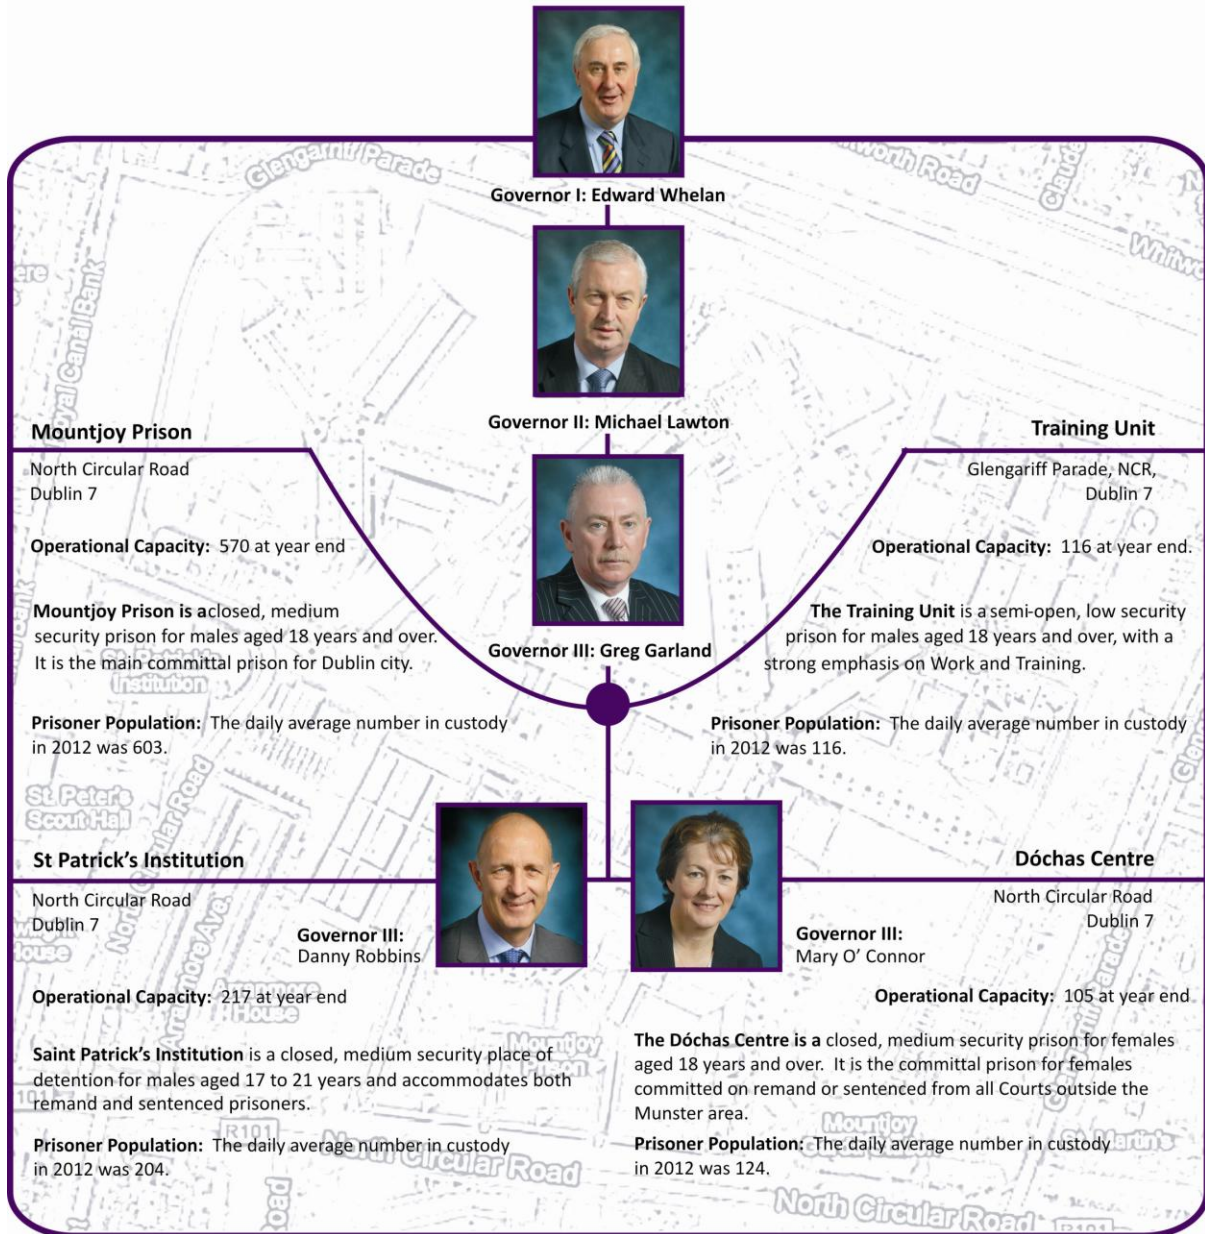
Governor I: Edward Whelan

Governor II: Michael Lawton

Mountjoy Prison

North Circular Road
Dublin 7

Operational Capacity: 570 at year end

Mountjoy Prison is aclosed, medium security prison for males aged 18 years and over. It is the main committal prison for Dublin city.

Prisoner Population: The daily average number in custody in 2012 was 603.

Governor III: Greg Garland

Training Unit

Glengariff Parade, NCR, Dublin 7

Operational Capacity: 116 at year end.

The Training Unit is a semi-open, low security prison for males aged 18 years and over, with a strong emphasis on Work and Training.

Prisoner Population: The daily average number in custody in 2012 was 116.

St Patrick's Institution

North Circular Road
Dublin 7

Governor III:
Danny Robbins

Operational Capacity: 217 at year end

Saint Patrick's Institution is a closed, medium security place of detention for males aged 17 to 21 years and accommodates both remand and sentenced prisoners.

Prisoner Population: The daily average number in custody in 2012 was 204.

Dóchas Centre

North Circular Road
Dublin 7

Governor III:
Mary O' Connor

Operational Capacity: 105 at year end

The Dóchas Centre is a closed, medium security prison for females aged 18 years and over. It is the committal prison for females committed on remand or sentenced from all Courts outside the Munster area.

Prisoner Population: The daily average number in custody in 2012 was 124.

Glengariff Parade
North Circular Road
Royal Canal Bank
Mountjoy Prison
R101
St Peter's Scout Hall
Whitworth Road
Institution